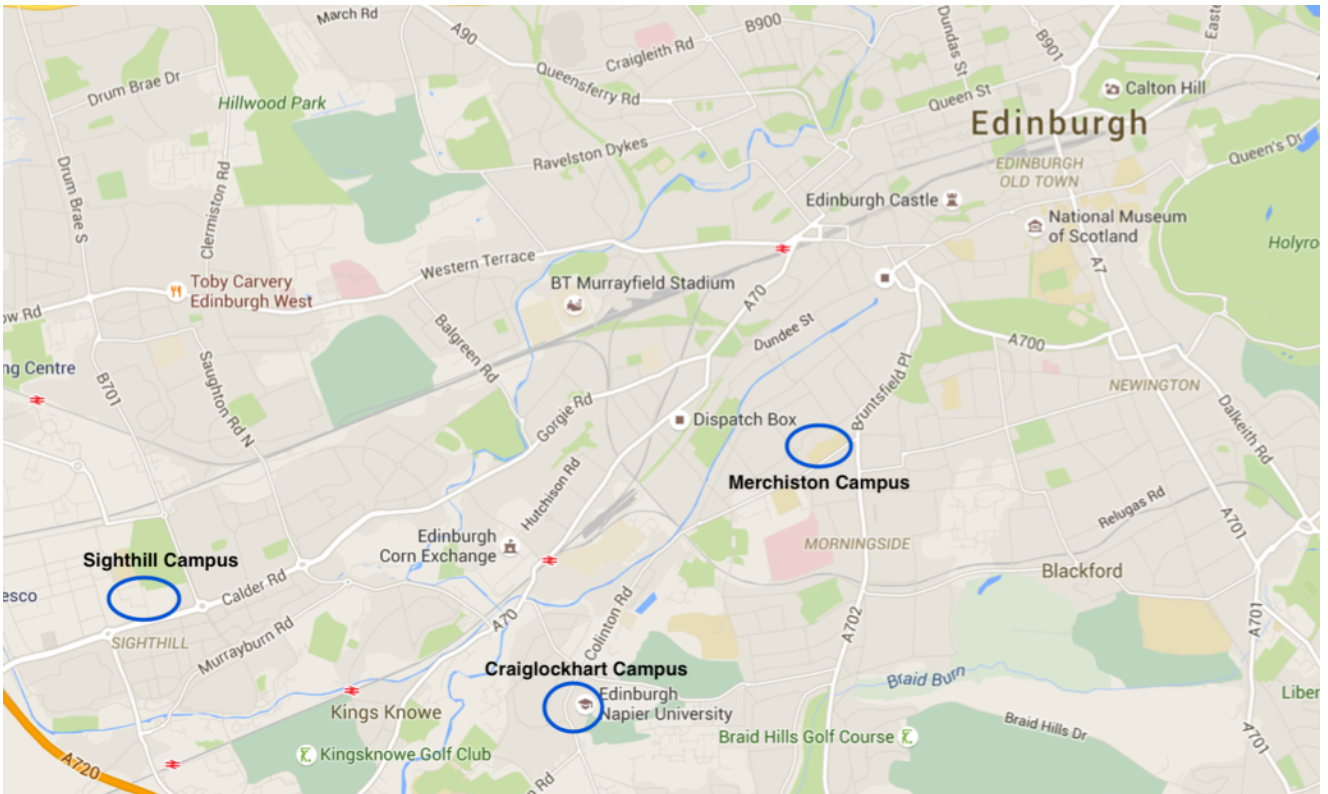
March Rd
A90
Craigleith Rd
B900
Dundas St
B901
Easter
Drum Brae Dr
Queensferry Rd
Queen St
Calton Hill
Hillwood Park
Edinburgh
Ravelston Dykes
Queen's Dr
EDINBURGH OLD TOWN
Drum Brae S
Clermiston Rd
Edinburgh Castle
National Museum of Scotland
Holyro
Western Terrace
A7
Toby Carvery Edinburgh West
BT Murrayfield Stadium
ow Rd
A70
Balgreen Rd
Dundee St
A700
ng Centre
Saughton Rd N
B701
NEWINGTON
Gorgie Rd
Bruntsfield Pl
Dispatch Box
Dalkeith Rd
Merchiston Campus
Hutchison Rd
Relugas Rd
Edinburgh Corn Exchange
A701
MORNINGSIDE
Sighthill Campus
Calder Rd
Blackford
esco
SIGHTHILL
Murrayburn Rd
A70
Colinton Rd
A702
A701
Craiglockhart Campus
Braid Burn
Edinburgh Napier University
Liber
Kings Knowe
Braid Hills Dr
Braid Hills Golf Course
Kingsknowe Golf Club
A720
Rd